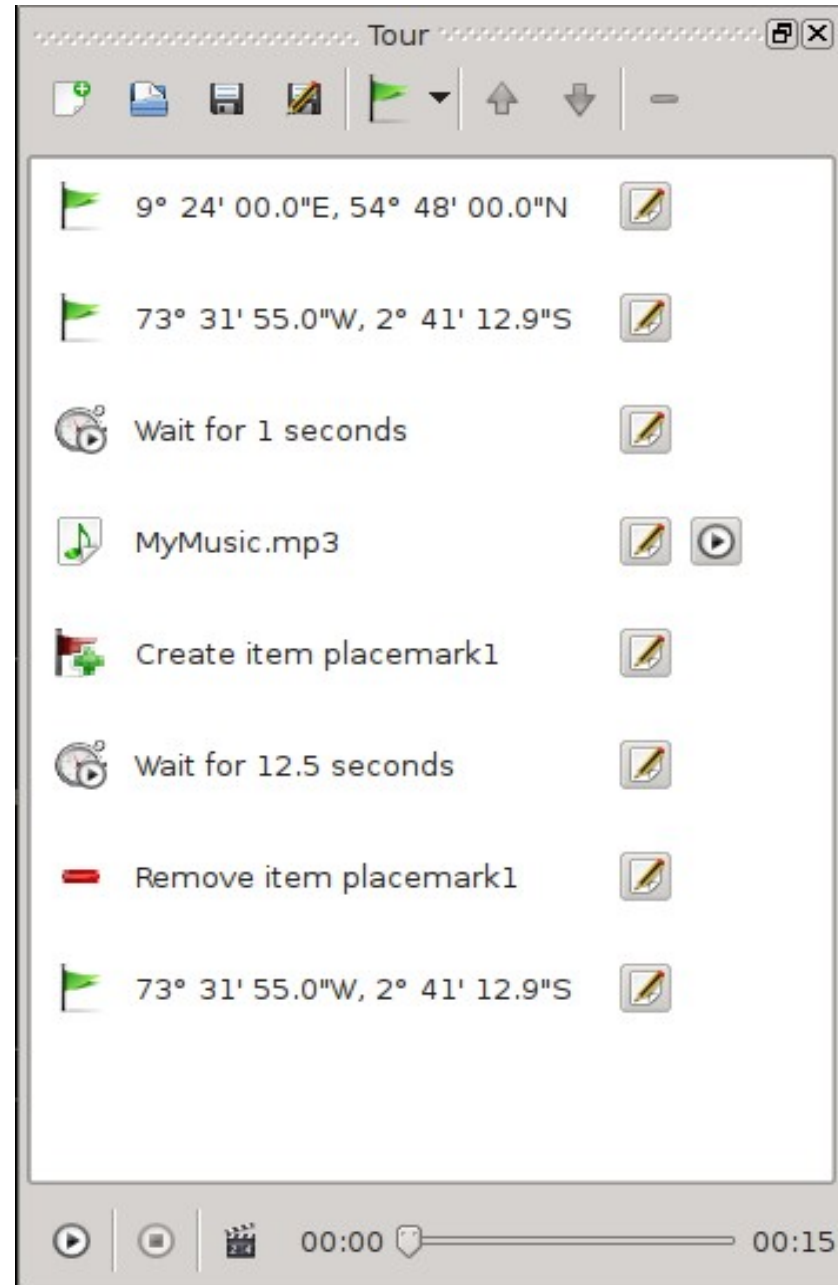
Tour

9° 24' 00.0"E, 54° 48' 00.0"N

73° 31' 55.0"W, 2° 41' 12.9"S

Wait for 1 seconds

MyMusic.mp3

Create item placemark1

Wait for 12.5 seconds

Remove item placemark1

73° 31' 55.0"W, 2° 41' 12.9"S

00:00 00:15